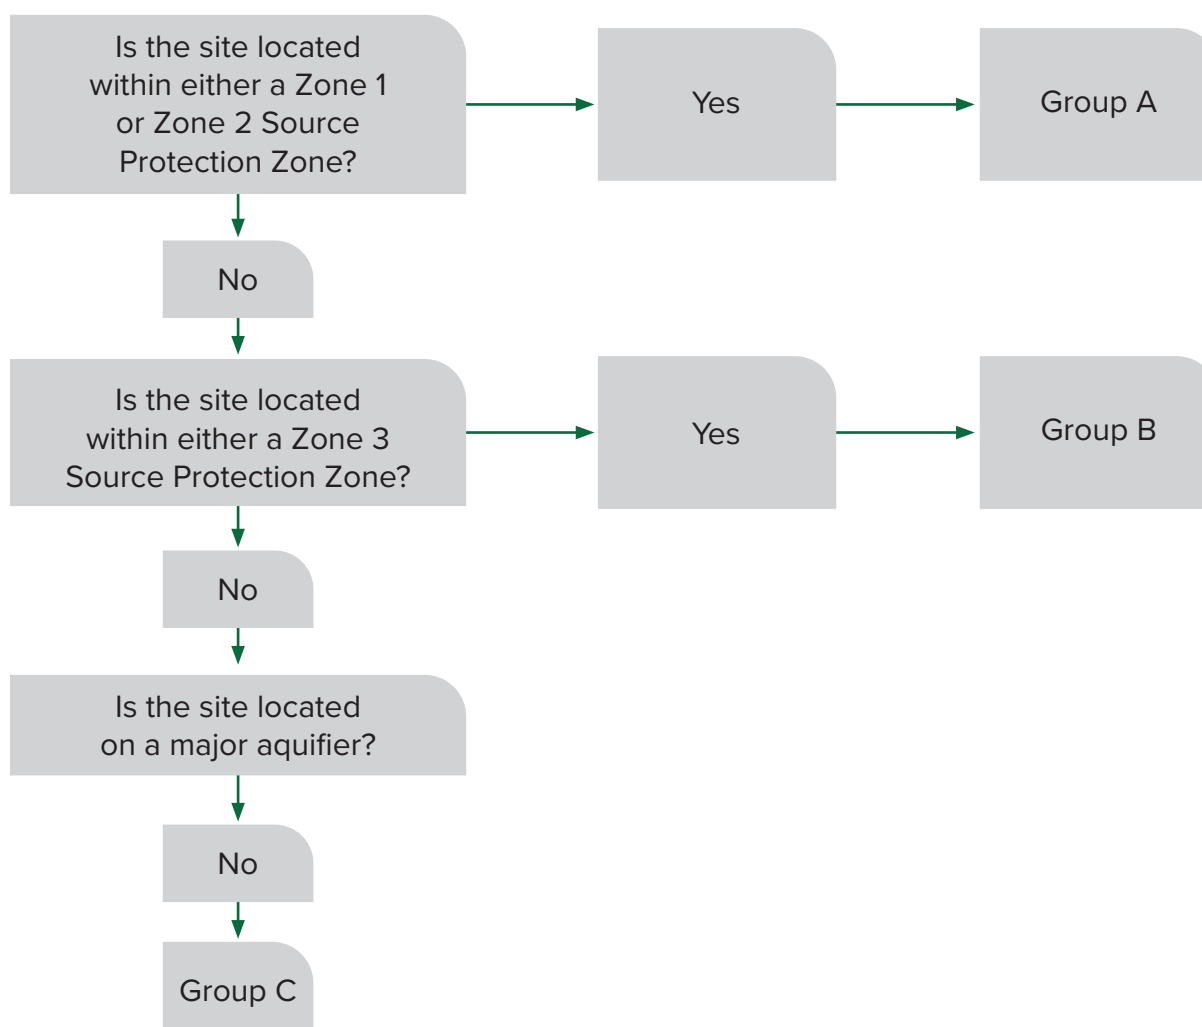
Is the site located within either a Zone 1 or Zone 2 Source Protection Zone?

Yes

Group A

No

Is the site located within either a Zone 3 Source Protection Zone?

Yes

Group B

No

Is the site located on a major aquifier?

No

Group C